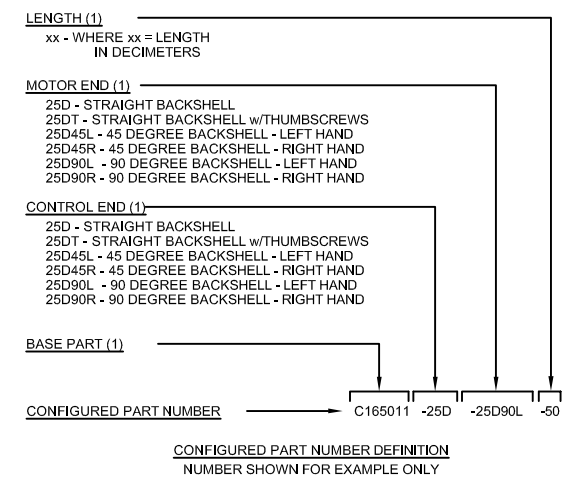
LENGTH (1)
xx - WHERE xx = LENGTH IN DECIMETERS

MOTOR END (1)
25D - STRAIGHT BACKSHELL
25DT - STRAIGHT BACKSHELL w/THUMBSCREWS
25D45L - 45 DEGREE BACKSHELL - LEFT HAND
25D45R - 45 DEGREE BACKSHELL - RIGHT HAND
25D90L - 90 DEGREE BACKSHELL - LEFT HAND
25D90R - 90 DEGREE BACKSHELL - RIGHT HAND

CONTROL END (1)
25D - STRAIGHT BACKSHELL
25DT - STRAIGHT BACKSHELL w/THUMBSCREWS
25D45L - 45 DEGREE BACKSHELL - LEFT HAND
25D45R - 45 DEGREE BACKSHELL - RIGHT HAND
25D90L - 90 DEGREE BACKSHELL - LEFT HAND
25D90R - 90 DEGREE BACKSHELL - RIGHT HAND

BASE PART (1)

CONFIGURED PART NUMBER C165011 -25D -25D90L -50

CONFIGURED PART NUMBER DEFINITION
NUMBER SHOWN FOR EXAMPLE ONLY